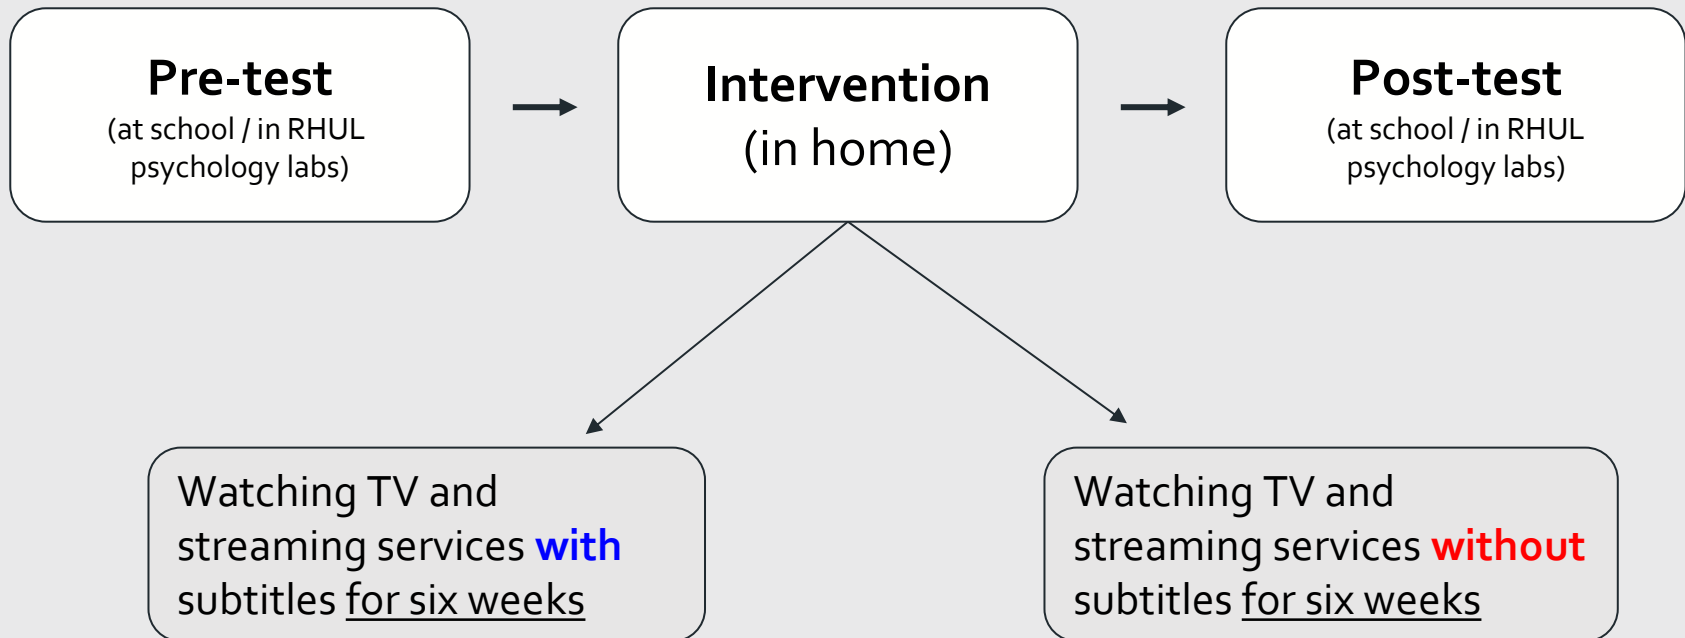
Pre-test
(at school / in RHUL psychology labs)

Intervention
(in home)

Post-test
(at school / in RHUL psychology labs)

Watching TV and streaming services with subtitles for six weeks

Watching TV and streaming services without subtitles for six weeks